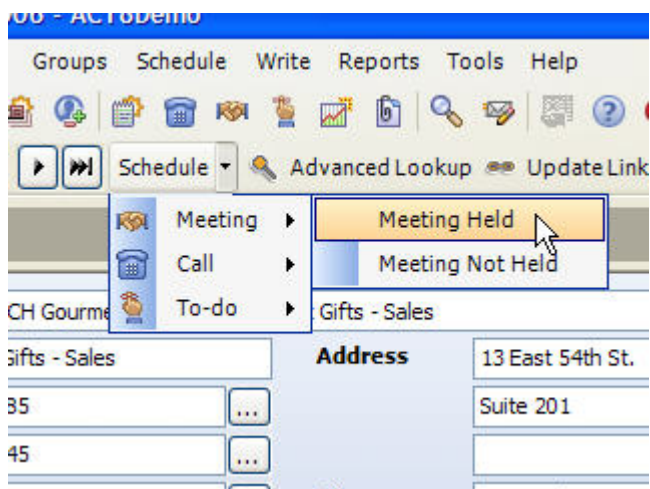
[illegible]06 - ACT6Demo

Groups Schedule Write Reports Tools Help

Schedule Advanced Lookup Update Link

Meeting
Call
To-do

Meeting Held
Meeting Not Held

CH Gourme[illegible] Gifts - Sales

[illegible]ifts - Sales

Address

13 East 54th St.

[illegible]35

...

Suite 201

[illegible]45

...